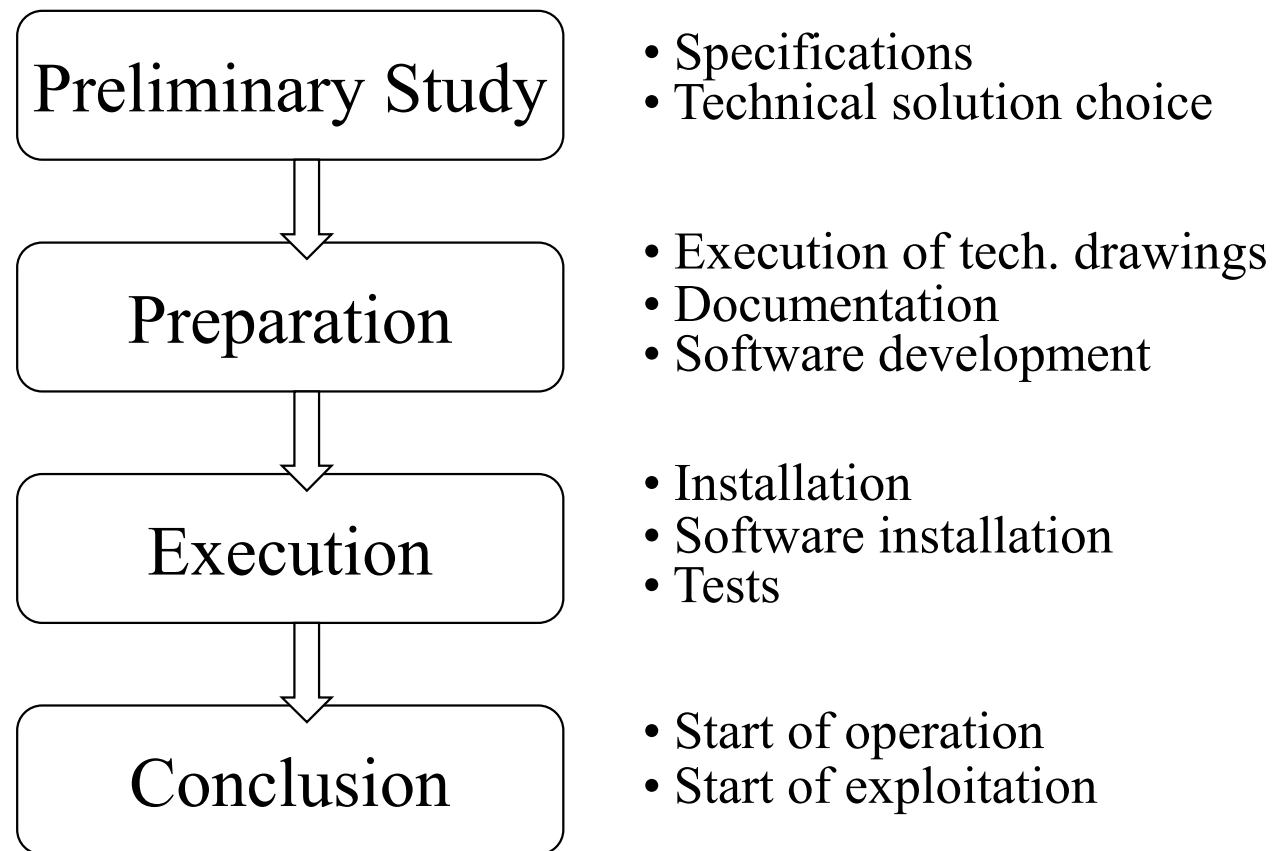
Preliminary Study

• Specifications
• Technical solution choice

Preparation

• Execution of tech. drawings
• Documentation
• Software development

Execution

• Installation
• Software installation
• Tests

Conclusion

• Start of operation
• Start of exploitation